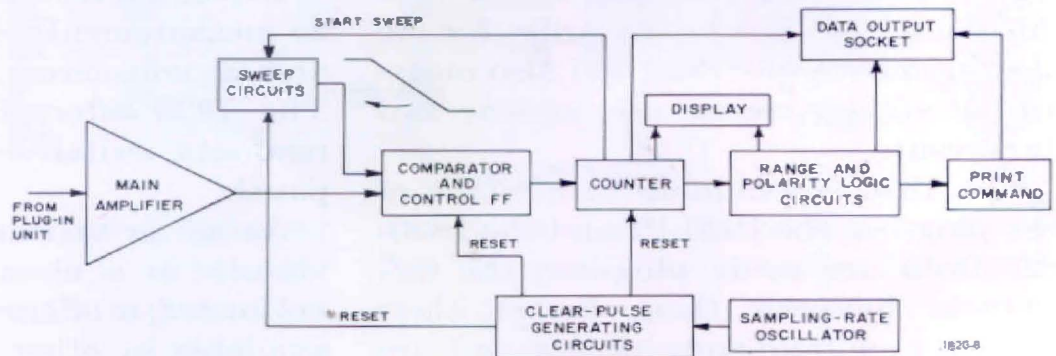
START SWEEP

SWEEP CIRCUITS

DATA OUTPUT SOCKET

DISPLAY

FROM PLUG-IN UNIT

MAIN AMPLIFIER

COMPARATOR AND CONTROL FF

COUNTER

RANGE AND POLARITY LOGIC CIRCUITS

PRINT COMMAND

RESET

RESET

RESET

CLEAR-PULSE GENERATING CIRCUITS

SAMPLING-RATE OSCILLATOR

1820-8